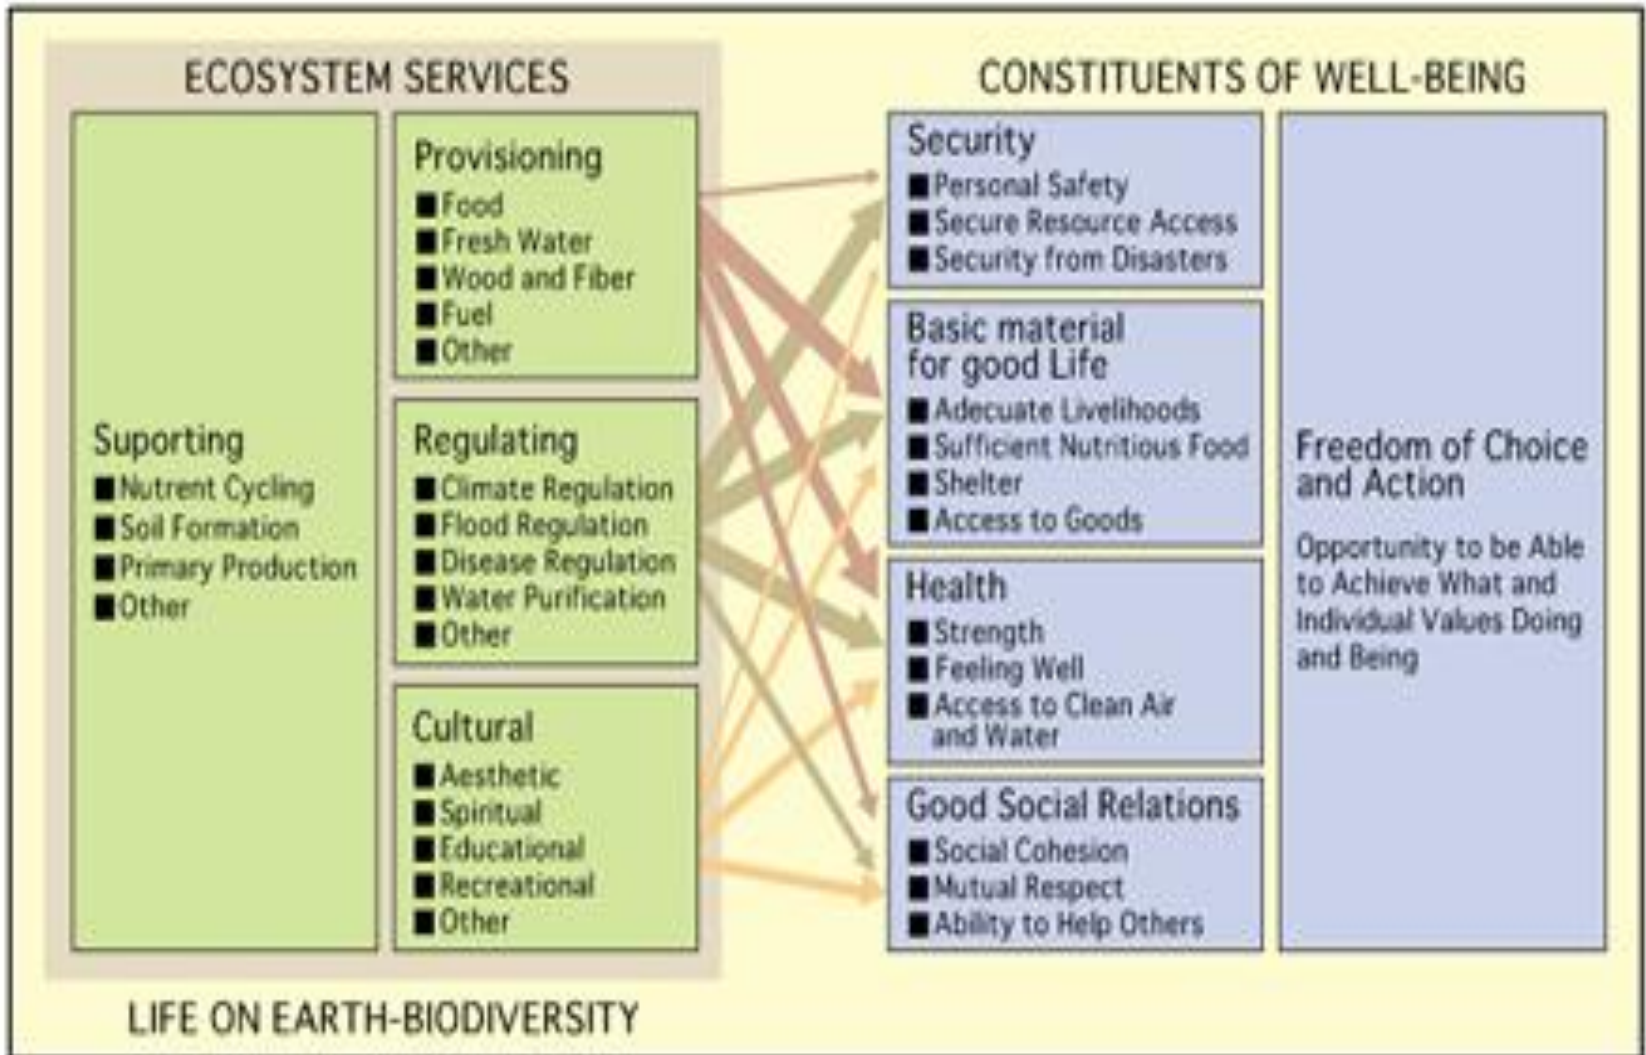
ECOSYSTEM SERVICES

Suporting
■ Nutrent Cycling
■ Soil Formation
■ Primary Production
■ Other

Provisioning
■ Food
■ Fresh Water
■ Wood and Fiber
■ Fuel
■ Other

Regulating
■ Climate Regulation
■ Flood Regulation
■ Disease Regulation
■ Water Purification
■ Other

Cultural
■ Aesthetic
■ Spiritual
■ Educational
■ Recreational
■ Other

LIFE ON EARTH-BIODIVERSITY

CONSTITUENTS OF WELL-BEING

Security
■ Personal Safety
■ Secure Resource Access
■ Security from Disasters

Basic material for good Life
■ Adecuate Livelihoods
■ Sufficient Nutritious Food
■ Shelter
■ Access to Goods

Health
■ Strength
■ Feeling Well
■ Access to Clean Air and Water

Good Social Relations
■ Social Cohesion
■ Mutual Respect
■ Ability to Help Others

Freedom of Choice and Action

Opportunity to be Able to Achieve What and Individual Values Doing and Being